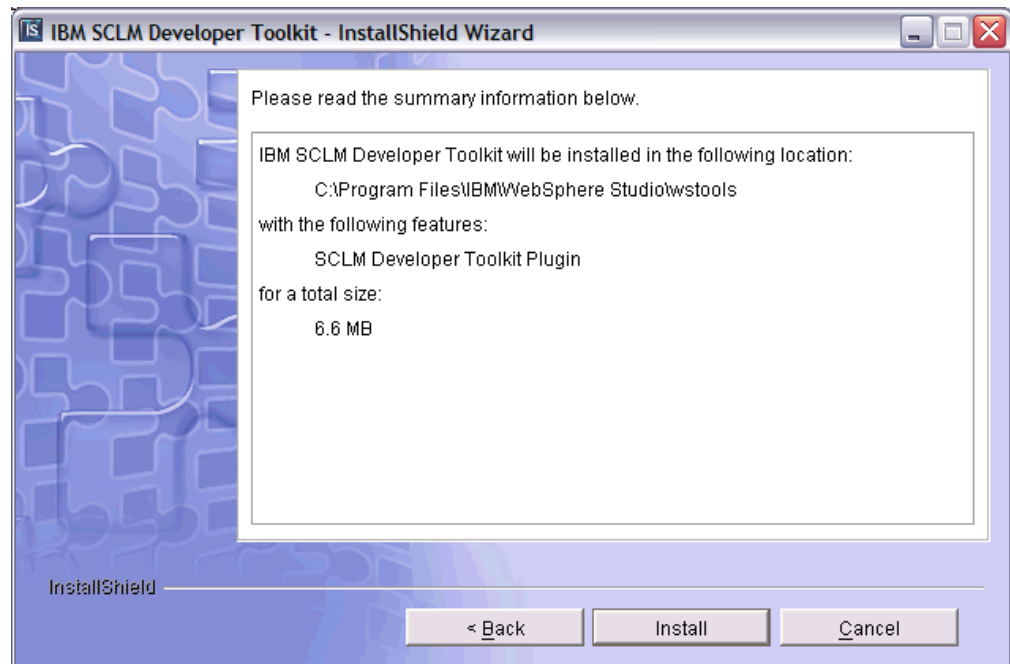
IBM SCLM Developer Toolkit - InstallShield Wizard

Please read the summary information below.

IBM SCLM Developer Toolkit will be installed in the following location:

C:\Program Files\IBM\WebSphere Studio\wstools

with the following features:

SCLM Developer Toolkit Plugin

for a total size:

6.6 MB

InstallShield

< Back

Install

Cancel